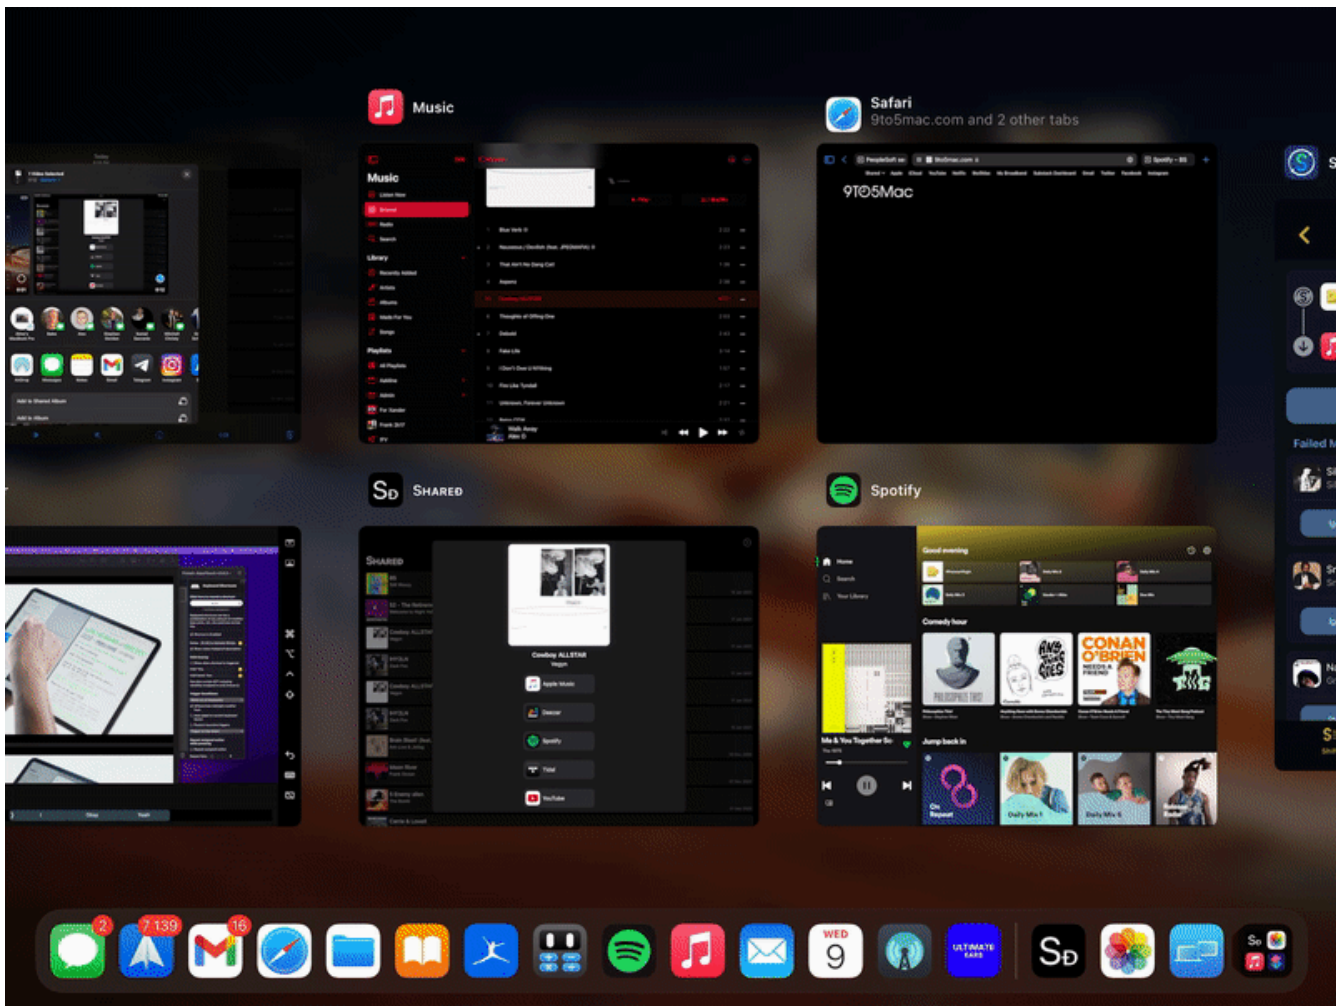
Music

Safari
9to5mac.com and 2 other tabs

9TO5Mac

Music

Failed M

Shared

Spotify

Shared

Cowboy ALLSTAR

Good evening

Comedy hour

CONAN O'BRIEN NEEDS A FRIEND

Jump back in

Daily Mix 1

2
7,139
16
WED
9
ULTIMATE EARS